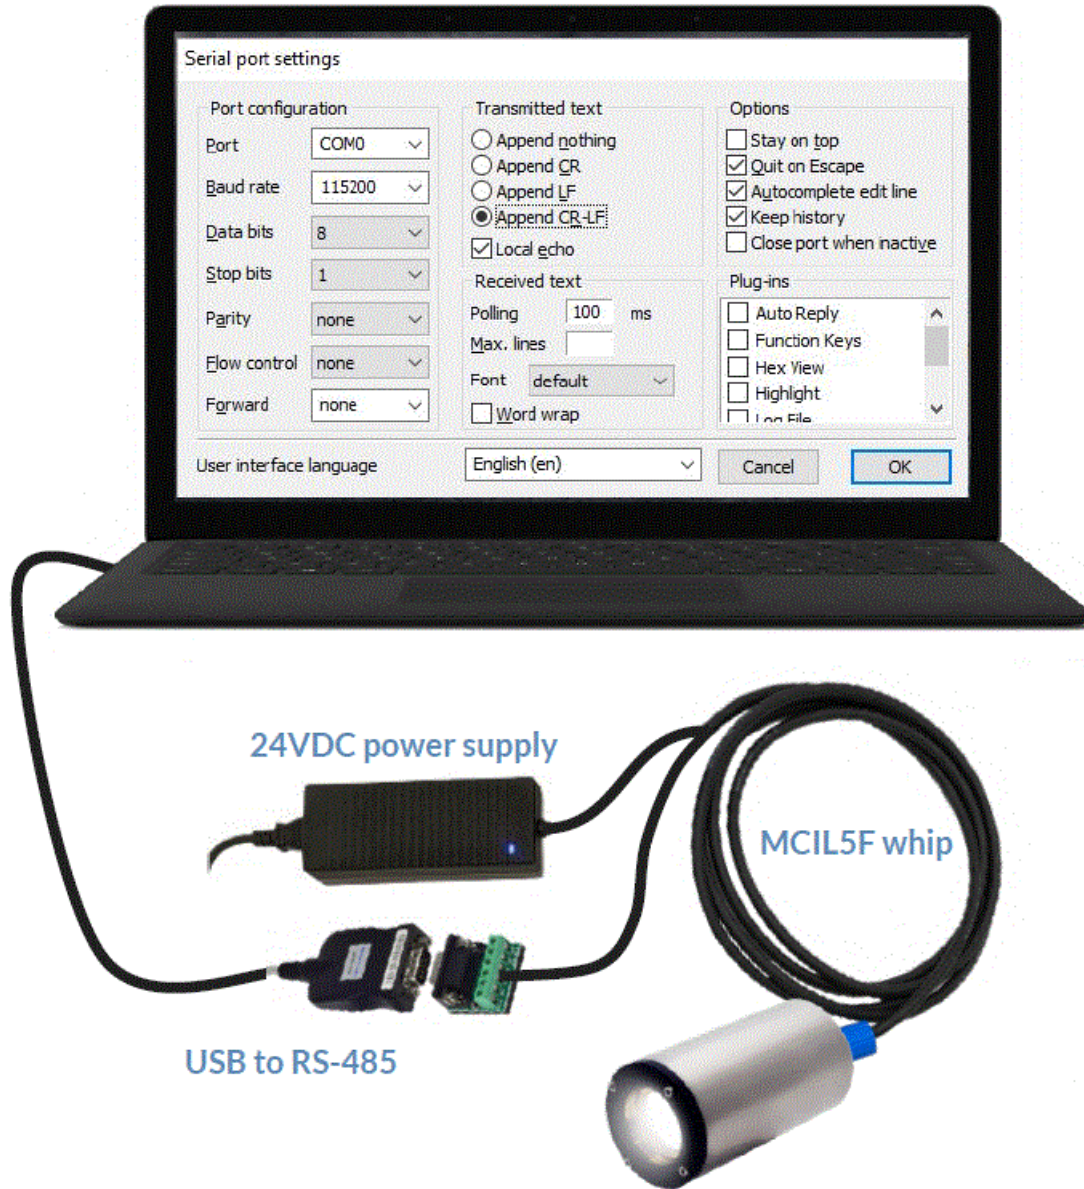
Serial port settings

Port configuration

| | |
|---|---|
| Port | COM0 |
| Baud rate | 115200 |
| Data bits | 8 |
| Stop bits | 1 |
| Parity | none |
| Flow control | none |
| Forward | none |

Transmitted text
Append nothing
Append CR
Append LF
Append CR-LF
Local echo

Received text
Polling 100 ms
Max. lines
Font default
Word wrap

Options
Stay on top
Quit on Escape
Autocomplete edit line
Keep history
Close port when inactive

Plug-ins
Auto Reply
Function Keys
Hex View
Highlight
Log File

User interface language English (en)
Cancel
OK

24VDC power supply

MCIL5F whip

USB to RS-485